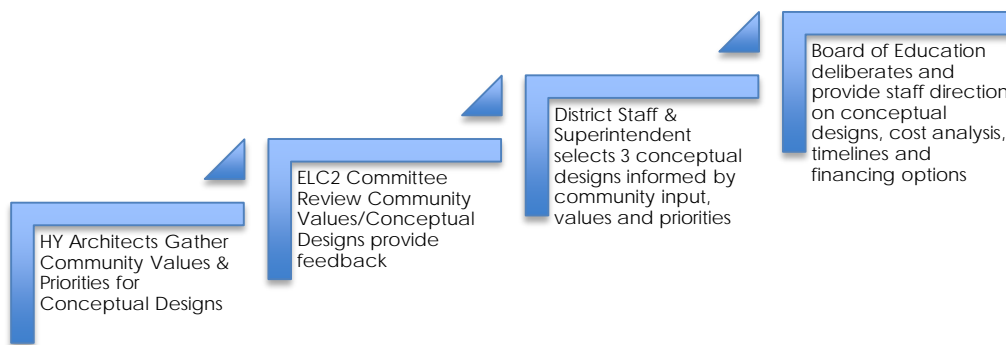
HY Architects Gather Community Values & Priorities for Conceptual Designs

ELC2 Committee Review Community Values/Conceptual Designs provide feedback

District Staff & Superintendent selects 3 conceptual designs informed by community input, values and priorities

Board of Education deliberates and provide staff direction on conceptual designs, cost analysis, timelines and financing options